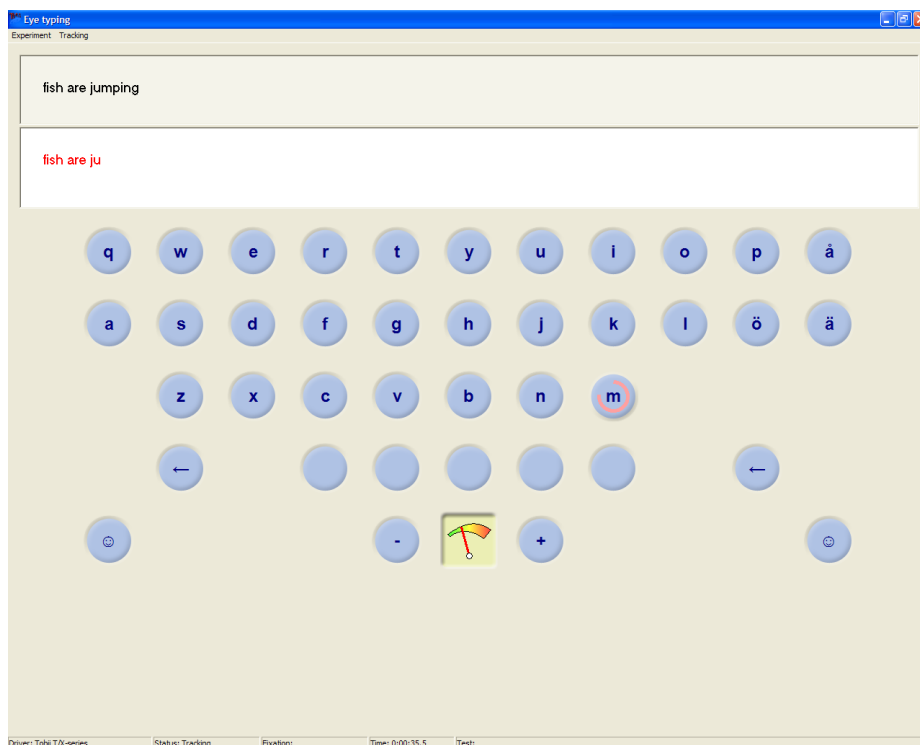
Eye typing

Experiment Tracking

fish are jumping

fish are ju

q w e r t y u i o p å

a s d f g h j k l ö ä

z x c v b n m

← ←

☺ - + ☺

Driver: Tobii T/X-series Status: Tracking Fixation: Time: 0:00:35.5 Test: